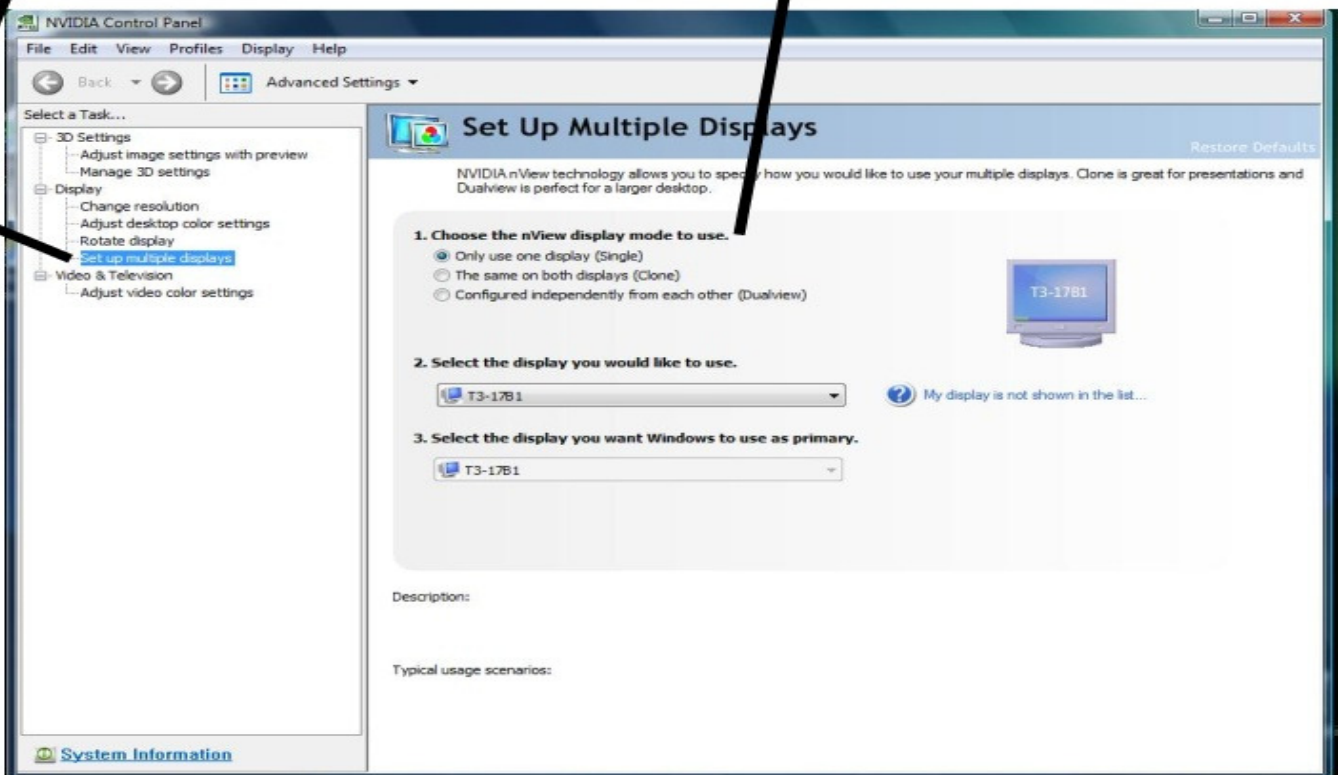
NVIDIA Control Panel

File Edit View Profiles Display Help

Back Advanced Settings

Select a Task...
3D Settings
Adjust image settings with preview
Manage 3D settings
Display
Change resolution
Adjust desktop color settings
Rotate display
Set up multiple displays
Video & Television
Adjust video color settings

System Information

Set Up Multiple Displays

Restore Defaults

NVIDIA nView technology allows you to spec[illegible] how you would like to use your multiple displays. Clone is great for presentations and Dualview is perfect for a larger desktop.

1. Choose the nView display mode to use.
Only use one display (Single)
The same on both displays (Clone)
Configured independently from each other (Dualview)

T3-17B1

2. Select the display you would like to use.
T3-17B1

My display is not shown in the list...

3. Select the display you want Windows to use as primary.
T3-17B1

Description:

Typical usage scenarios: